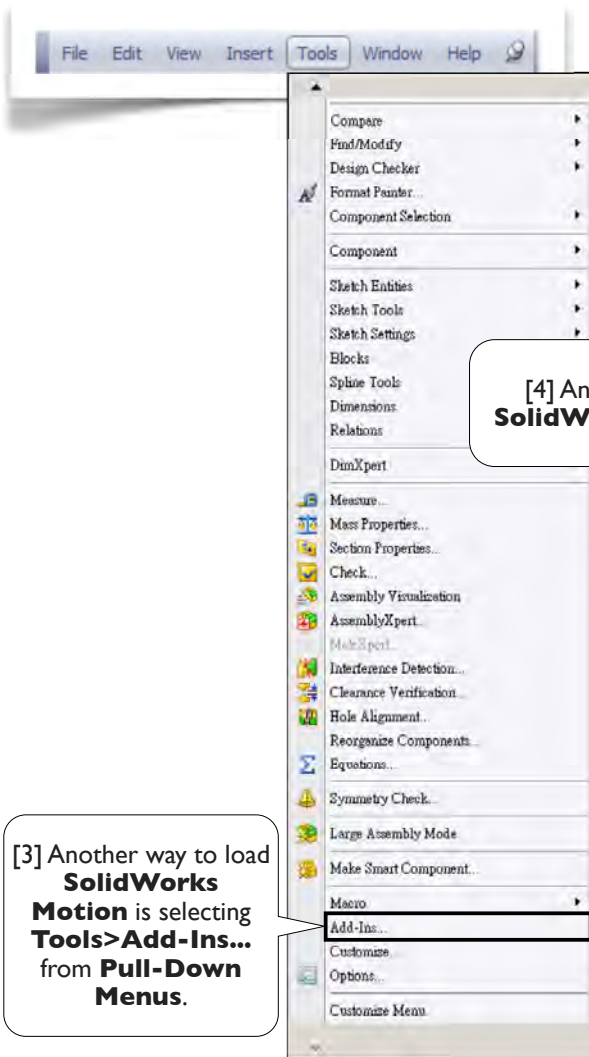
File Edit View Insert Tools Window Help

Compare
Find/Modify
Design Checker
Format Painter...
Component Selection

Component

Sketch Entities
Sketch Tools
Sketch Settings
Blocks
Spline Tools
Dimensions
Relations

DimXpert

Measure...
Mass Properties...
Section Properties...
Check...
Assembly Visualization
AssemblyXpert...
MoldXpert...
Interference Detection...
Clearance Verification...
Hole Alignment...
Reorganize Components...
Equations...

Symmetry Check...

Large Assembly Mode

Make Smart Component...

Macro
Add-Ins...
Customize...
Options...

Customize Menu

[4] An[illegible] SolidW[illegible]

[3] Another way to load **SolidWorks Motion** is selecting **Tools>Add-Ins...** from **Pull-Down Menus**.